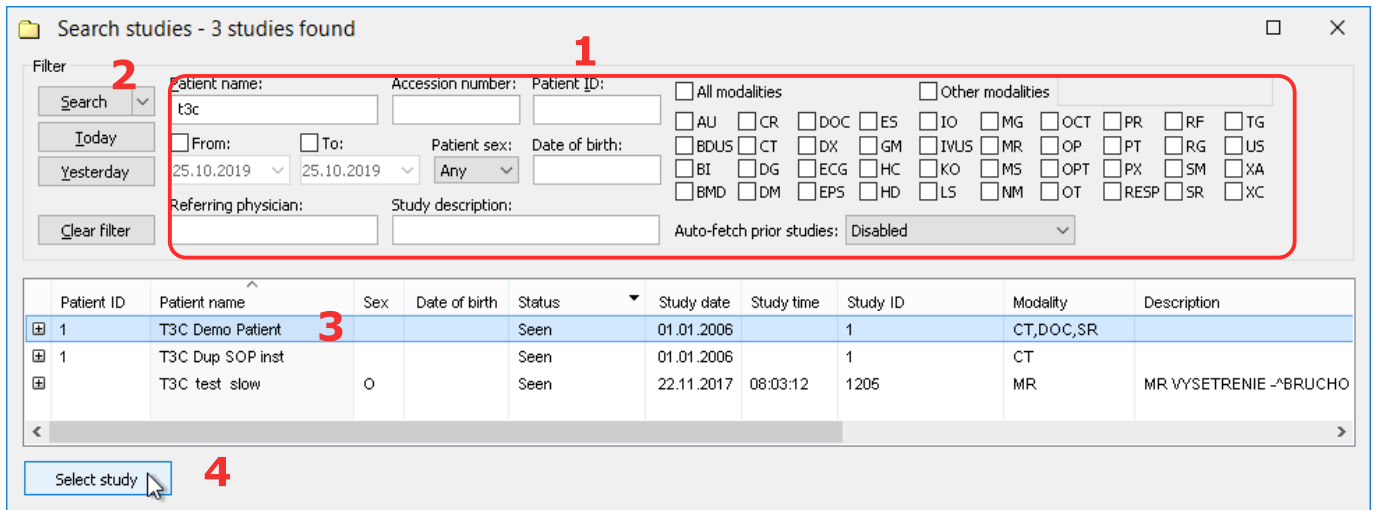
Search studies - 3 studies found

Filter

2

1

Search

Today

Yesterday

Clear filter

Patient name:
t3c

Accession number:

Patient ID:

From:
25.10.2019

To:
25.10.2019

Patient sex:
Any

Date of birth:

Referring physician:

Study description:

All modalities

Other modalities

AU CR DOC ES IO MG OCT PR RF TG
BDUS CT DX GM IVUS MR OP PT RG US
BI DG ECG HC KO MS OPT PX SM XA
BMD DM EPS HD LS NM OT RESP SR XC

Auto-fetch prior studies: Disabled

| | Patient ID | Patient name | Sex | Date of birth | Status | Study date | Study time | Study ID | Modality | Description |
|---|---|---|---|---|---|---|---|---|---|---|
| ⊞ | 1 | T3C Demo Patient | | | Seen | 01.01.2006 | | 1 | CT,DOC,SR | |
| ⊞ | 1 | T3C Dup SOP inst | | | Seen | 01.01.2006 | | 1 | CT | |
| ⊞ | | T3C test slow | O | | Seen | 22.11.2017 | 08:03:12 | 1205 | MR | MR VYSETRENIE -^BRUCHO |

3

Select study

4